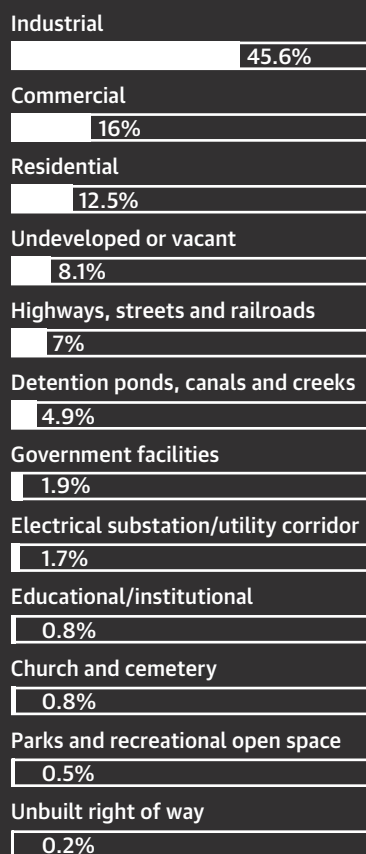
Industrial
45.6%
Commercial
16%
Residential
12.5%
Undeveloped or vacant
8.1%
Highways, streets and railroads
7%
Detention ponds, canals and creeks
4.9%
Government facilities
1.9%
Electrical substation/utility corridor
1.7%
Educational/institutional
0.8%
Church and cemetery
0.8%
Parks and recreational open space
0.5%
Unbuilt right of way
0.2%